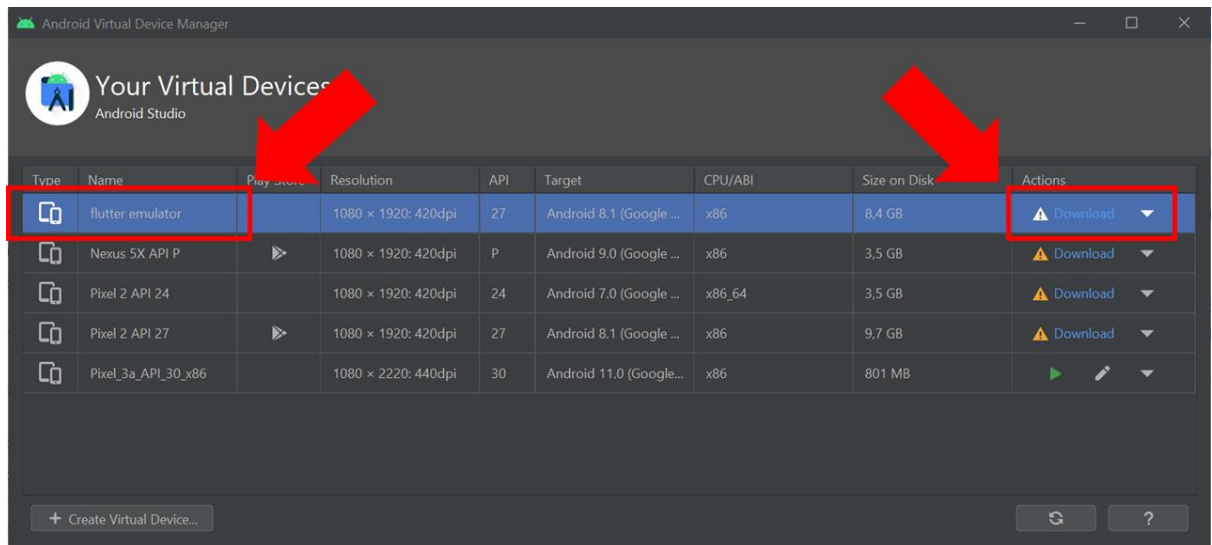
Android Virtual Device Manager

Your Virtual Devices
Android Studio

| Type | Name | Play Store | Resolution | API | Target | CPU/ABI | Size on Disk | Actions |
|---|---|---|---|---|---|---|---|---|
| | flutter emulator | | 1080 × 1920: 420dpi | 27 | Android 8.1 (Google ... | x86 | 8,4 GB | Download |
| | Nexus 5X API P | | 1080 × 1920: 420dpi | P | Android 9.0 (Google ... | x86 | 3,5 GB | Download |
| | Pixel 2 API 24 | | 1080 × 1920: 420dpi | 24 | Android 7.0 (Google ... | x86_64 | 3,5 GB | Download |
| | Pixel 2 API 27 | | 1080 × 1920: 420dpi | 27 | Android 8.1 (Google ... | x86 | 9,7 GB | Download |
| | Pixel_3a_API_30_x86 | | 1080 × 2220: 440dpi | 30 | Android 11.0 (Google... | x86 | 801 MB | |

+ Create Virtual Device...

?